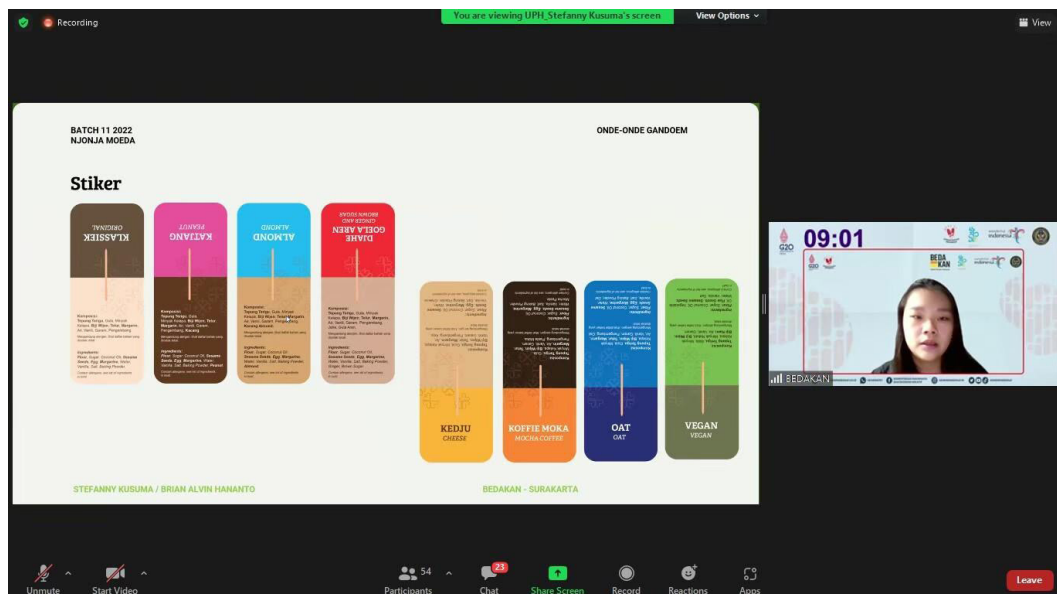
Recording

You are viewing UPH_Stefanny Kusuma's screen

View Options

View

BATCH 11 2022
NJONJA MOEDA

ONDE-ONDE GANDOEM

Stiker

KLASSIEK
ORIGINAL

KATJANG
PEANUT

ALMOND
ALMOND

DJAHE GOELA AREN
GINGER AND BROWN SUGAR

Komposisi:
Tepung Terigu, Gula, Minyak Kelapa, Biji Wijen, Telur, Margarin, Air, Vanili, Garam, Pengembang

Ingredients:
Flour, Sugar, Coconut Oil, Sesame Seeds, Egg, Margarine, Water, Vanilla, Salt, Baking Powder

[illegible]

KEDJU
CHEESE

KOFFIE MOKA
MOCHA COFFEE

OAT
OAT

VEGAN
VEGAN

STEFANNY KUSUMA / BRIAN ALVIN HANANTO

BEDAKAN - SURAKARTA

09:01

G20

BEDAKAN

BEDAKAN

Unmute

Start Video

54

Participants

23

Chat

Share Screen

Record

Reactions

Apps

Leave